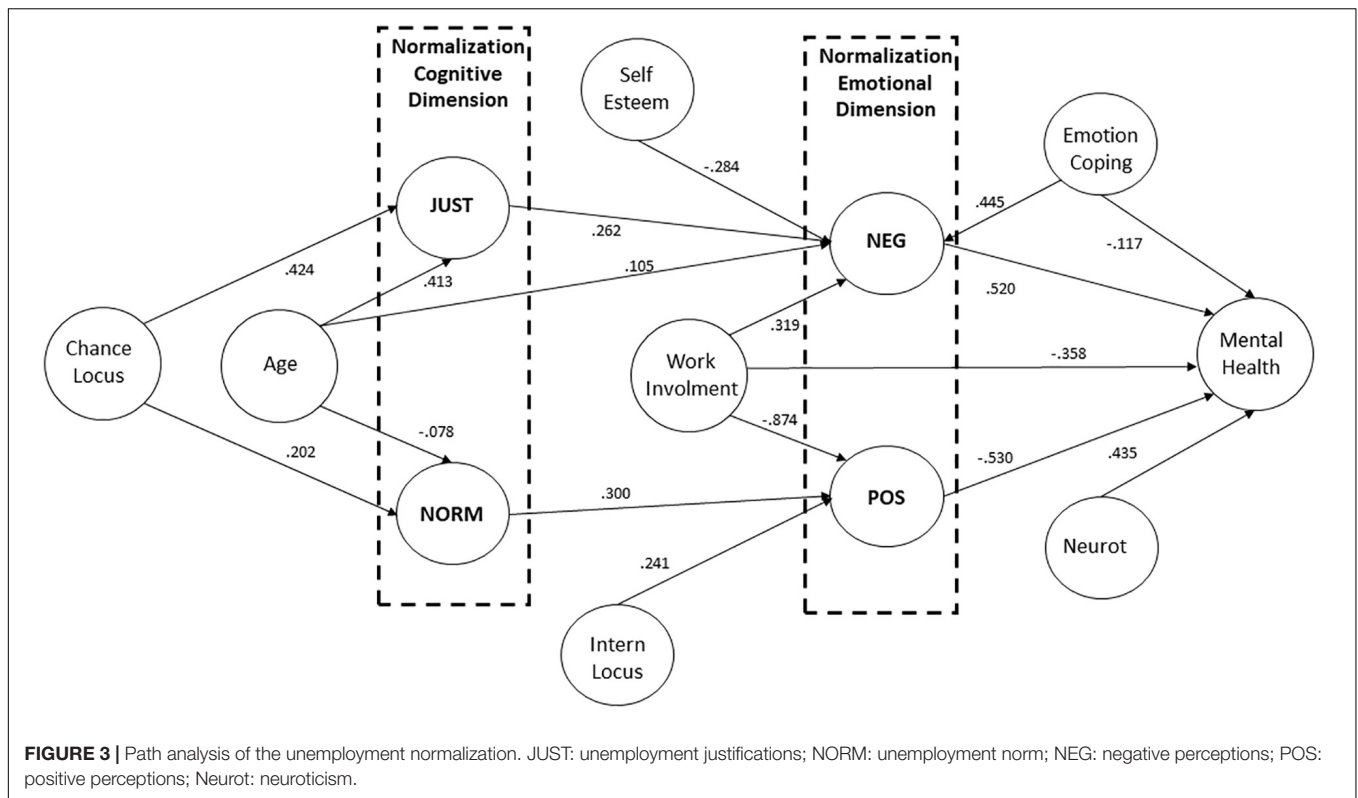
Normalization Cognitive Dimension

Self Esteem

Normalization Emotional Dimension

Emotion Coping

JUST

-.284

.445

.262

NEG

-.117

.424

.413

.105

.520

Chance Locus

Age

.319

Work Involment

-.358

Mental Health

-.078

-.874

.202

-.530

.435

NORM

.300

POS

.241

Neurot

Intern Locus

**FIGURE 3 |** Path analysis of the unemployment normalization. JUST: unemployment justifications; NORM: unemployment norm; NEG: negative perceptions; POS: positive perceptions; Neurot: neuroticism.